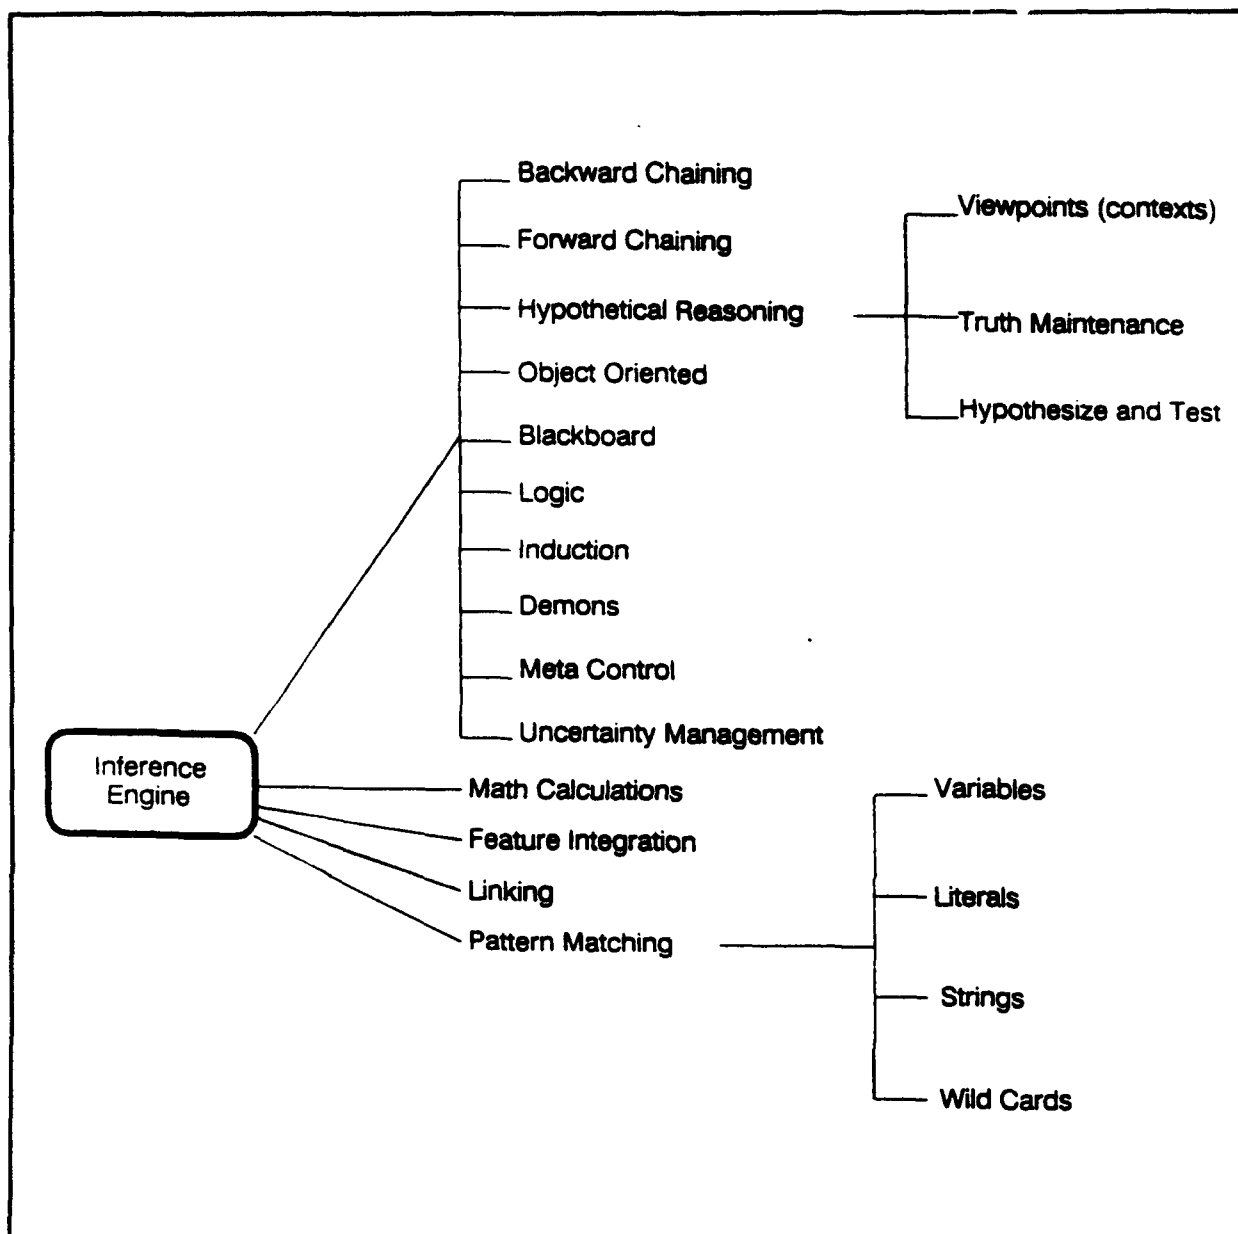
Backward Chaining
Forward Chaining
Hypothetical Reasoning
Viewpoints (contexts)
Truth Maintenance
Hypothesize and Test
Object Oriented
Blackboard
Logic
Induction
Demons
Meta Control
Uncertainty Management
Inference Engine
Math Calculations
Feature Integration
Linking
Pattern Matching
Variables
Literals
Strings
Wild Cards